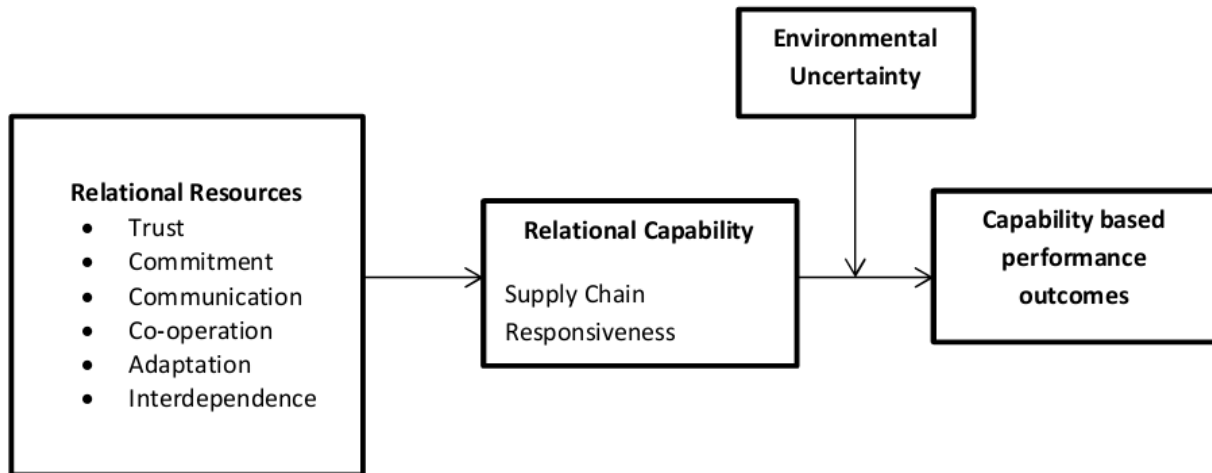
Environmental Uncertainty

Relational Resources
- Trust
- Commitment
- Communication
- Co-operation
- Adaptation
- Interdependence

Relational Capability

Supply Chain Responsiveness

Capability based performance outcomes